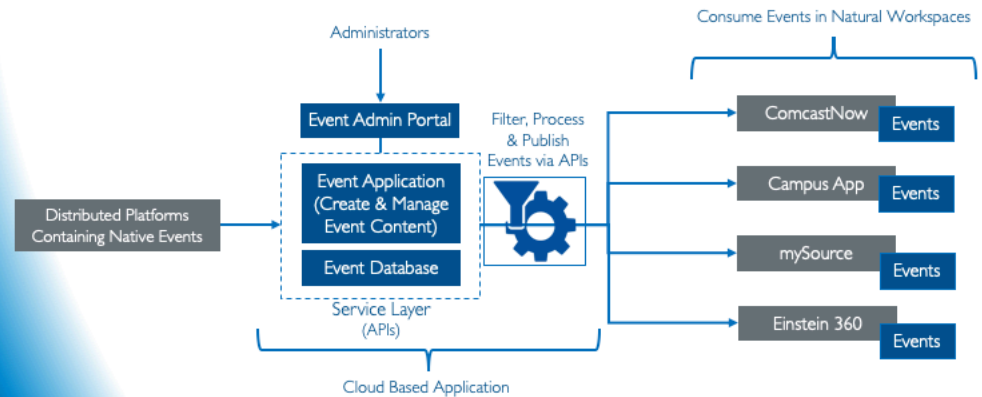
Administrators

Event Admin Portal

Distributed Platforms Containing Native Events

Event Application (Create & Manage Event Content)

Event Database

Service Layer (APIs)

Cloud Based Application

Filter, Process & Publish Events via APIs

Consume Events in Natural Workspaces

ComcastNow

Events

Campus App

Events

mySource

Events

Einstein 360

Events